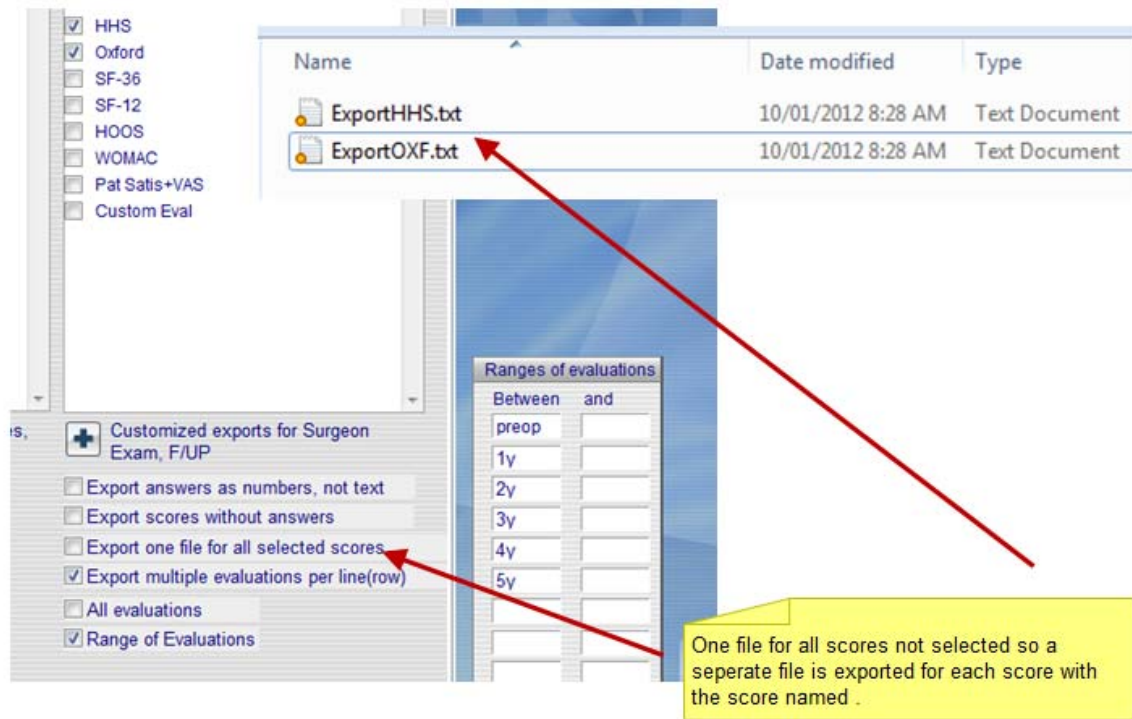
HHS
Oxford
SF-36
SF-12
HOOS
WOMAC
Pat Satis+VAS
Custom Eval

| Name | Date modified | Type |
|---|---|---|
| ExportHHS.txt | 10/01/2012 8:28 AM | Text Document |
| ExportOXF.txt | 10/01/2012 8:28 AM | Text Document |

Ranges of evaluations

| Between | and |
|---|---|
| preop | |
| 1y | |
| 2y | |
| 3y | |
| 4y | |
| 5y | |
| | |
| | |
| | |

s,

Customized exports for Surgeon Exam, F/UP
Export answers as numbers, not text
Export scores without answers
Export one file for all selected scores
Export multiple evaluations per line(row)
All evaluations
Range of Evaluations

One file for all scores not selected so a seperate file is exported for each score with the score named .